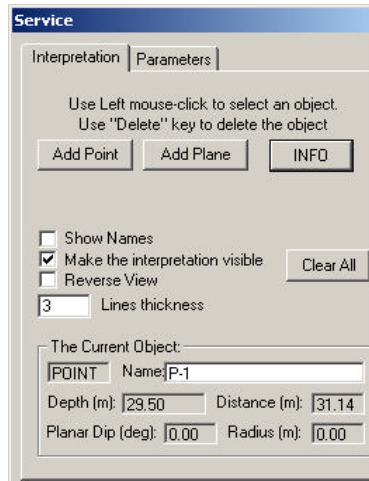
Service

Interpretation | Parameters

Use Left mouse-click to select an object.
Use "Delete" key to delete the object

Add Point | Add Plane | INFO

Show Names
Make the interpretation visible
Reverse View
3 Lines thickness

Clear All

The Current Object:
POINT Name: P-1
Depth (m): 29.50 Distance (m): 31.14
Planar Dip (deg): 0.00 Radius (m): 0.00